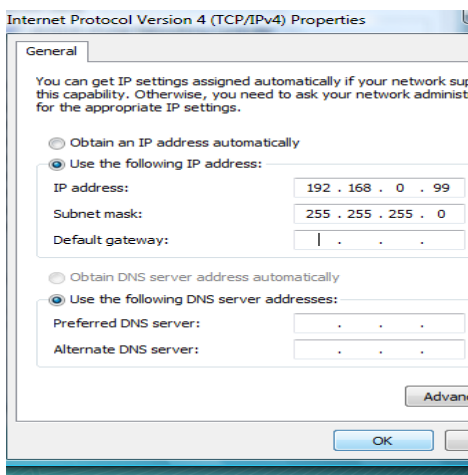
Internet Protocol Version 4 (TCP/IPv4) Properties

General

You can get IP settings assigned automatically if your network sup this capability. Otherwise, you need to ask your network administ for the appropriate IP settings.

Obtain an IP address automatically

Use the following IP address:

IP address: 192 . 168 . 0 . 99

Subnet mask: 255 . 255 . 255 . 0

Default gateway: . . .

Obtain DNS server address automatically

Use the following DNS server addresses:

Preferred DNS server: . . .

Alternate DNS server: . . .

Advan

OK